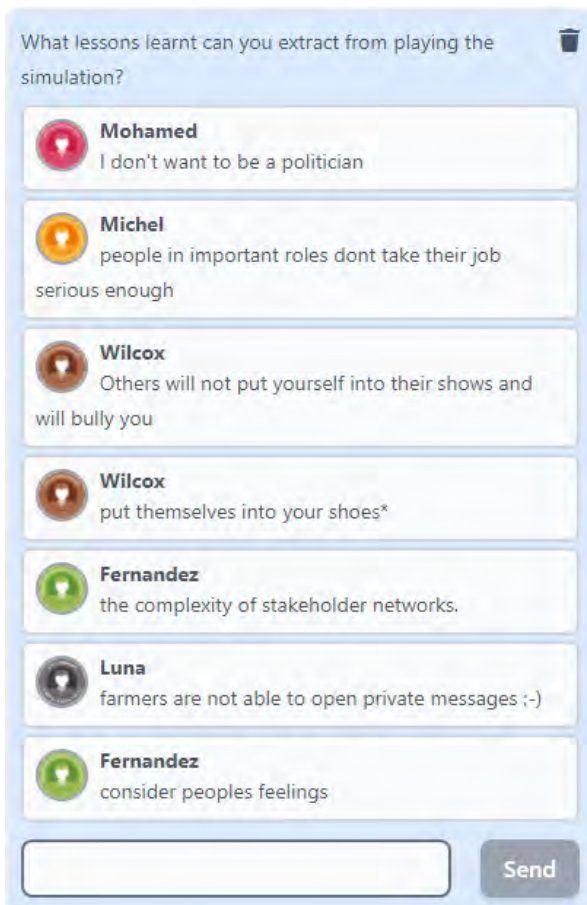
What lessons learnt can you extract from playing the simulation?

Mohamed
I don't want to be a politician

Michel
people in important roles dont take their job serious enough

Wilcox
Others will not put yourself into their shows and will bully you

Wilcox
put themselves into your shoes*

Fernandez
the complexity of stakeholder networks.

Luna
farmers are not able to open private messages ;-)

Fernandez
consider peoples feelings

Send